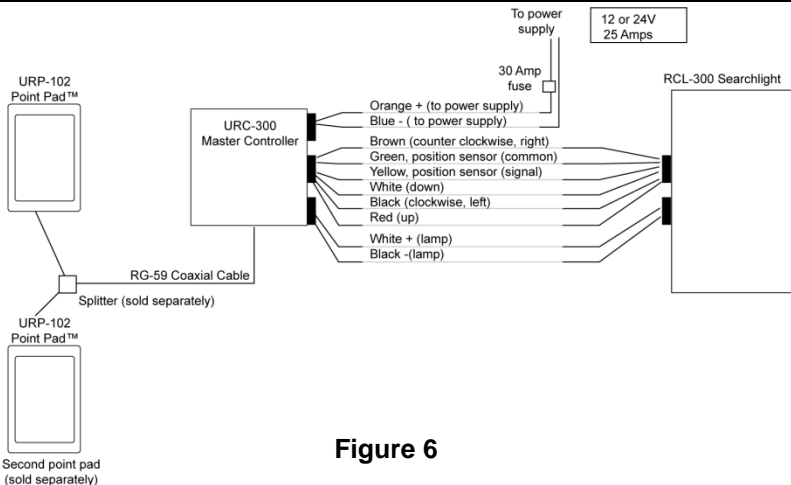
To power supply

12 or 24V
25 Amps

30 Amp fuse

URP-102
Point Pad™

URC-300
Master Controller

RCL-300 Searchlight

Orange + (to power supply)
Blue - ( to power supply)
Brown (counter clockwise, right)
Green, position sensor (common)
Yellow, position sensor (signal)
White (down)
Black (clockwise, left)
Red (up)
White + (lamp)
Black -(lamp)

RG-59 Coaxial Cable

Splitter (sold separately)

URP-102
Point Pad™

Second point pad
(sold separately)

Figure 6